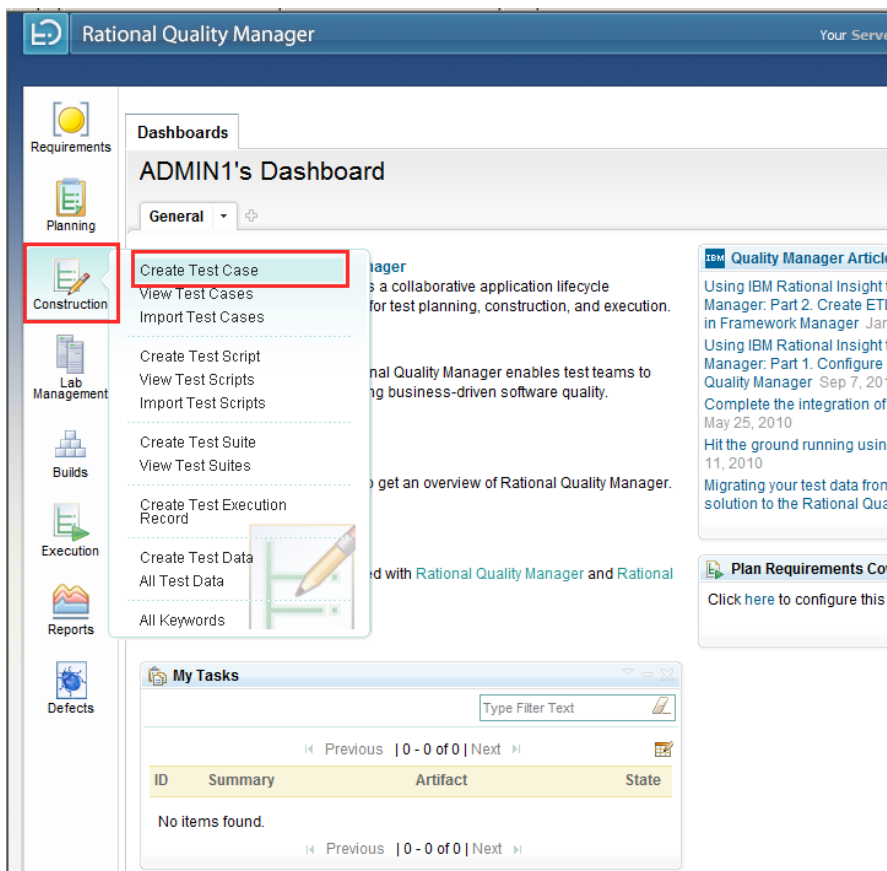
Rational Quality Manager

Your Serve

Requirements

Planning

Construction

Lab Management

Builds

Execution

Reports

Defects

Dashboards

ADMIN1's Dashboard

General

Create Test Case
View Test Cases
Import Test Cases

Create Test Script
View Test Scripts
Import Test Scripts

Create Test Suite
View Test Suites

Create Test Execution Record

Create Test Data
All Test Data

All Keywords

anager
s a collaborative application lifecycle
for test planning, construction, and execution.

onal Quality Manager enables test teams to
ng business-driven software quality.

o get an overview of Rational Quality Manager.

ed with Rational Quality Manager and Rational

Quality Manager Article

Using IBM Rational Insight f Manager: Part 2. Create ETL in Framework Manager Jan

Using IBM Rational Insight f Manager: Part 1. Configure Quality Manager Sep 7, 201

Complete the integration of May 25, 2010

Hit the ground running usin 11, 2010

Migrating your test data fron solution to the Rational Qua

Plan Requirements Co

Click here to configure this

My Tasks

Type Filter Text

Previous | 0 - 0 of 0 | Next

| ID | Summary | Artifact | State |
|---|---|---|---|

No items found.

Previous | 0 - 0 of 0 | Next